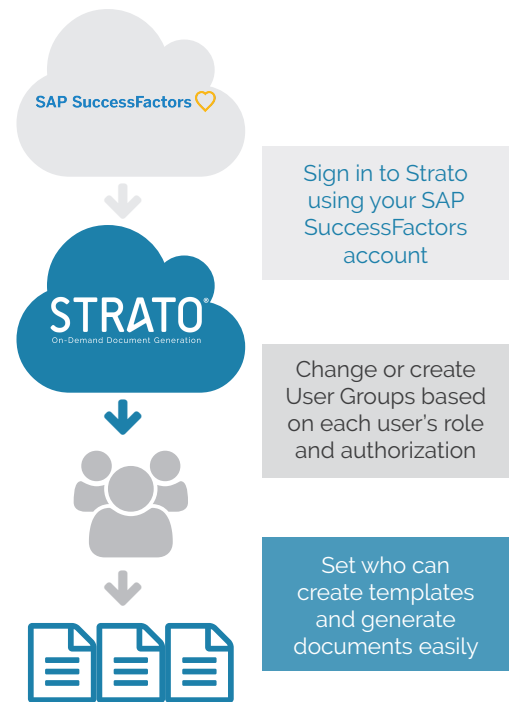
SAP SuccessFactors

Sign in to Strato using your SAP SuccessFactors account

STRATO®
On-Demand Document Generation

Change or create User Groups based on each user's role and authorization

Set who can create templates and generate documents easily